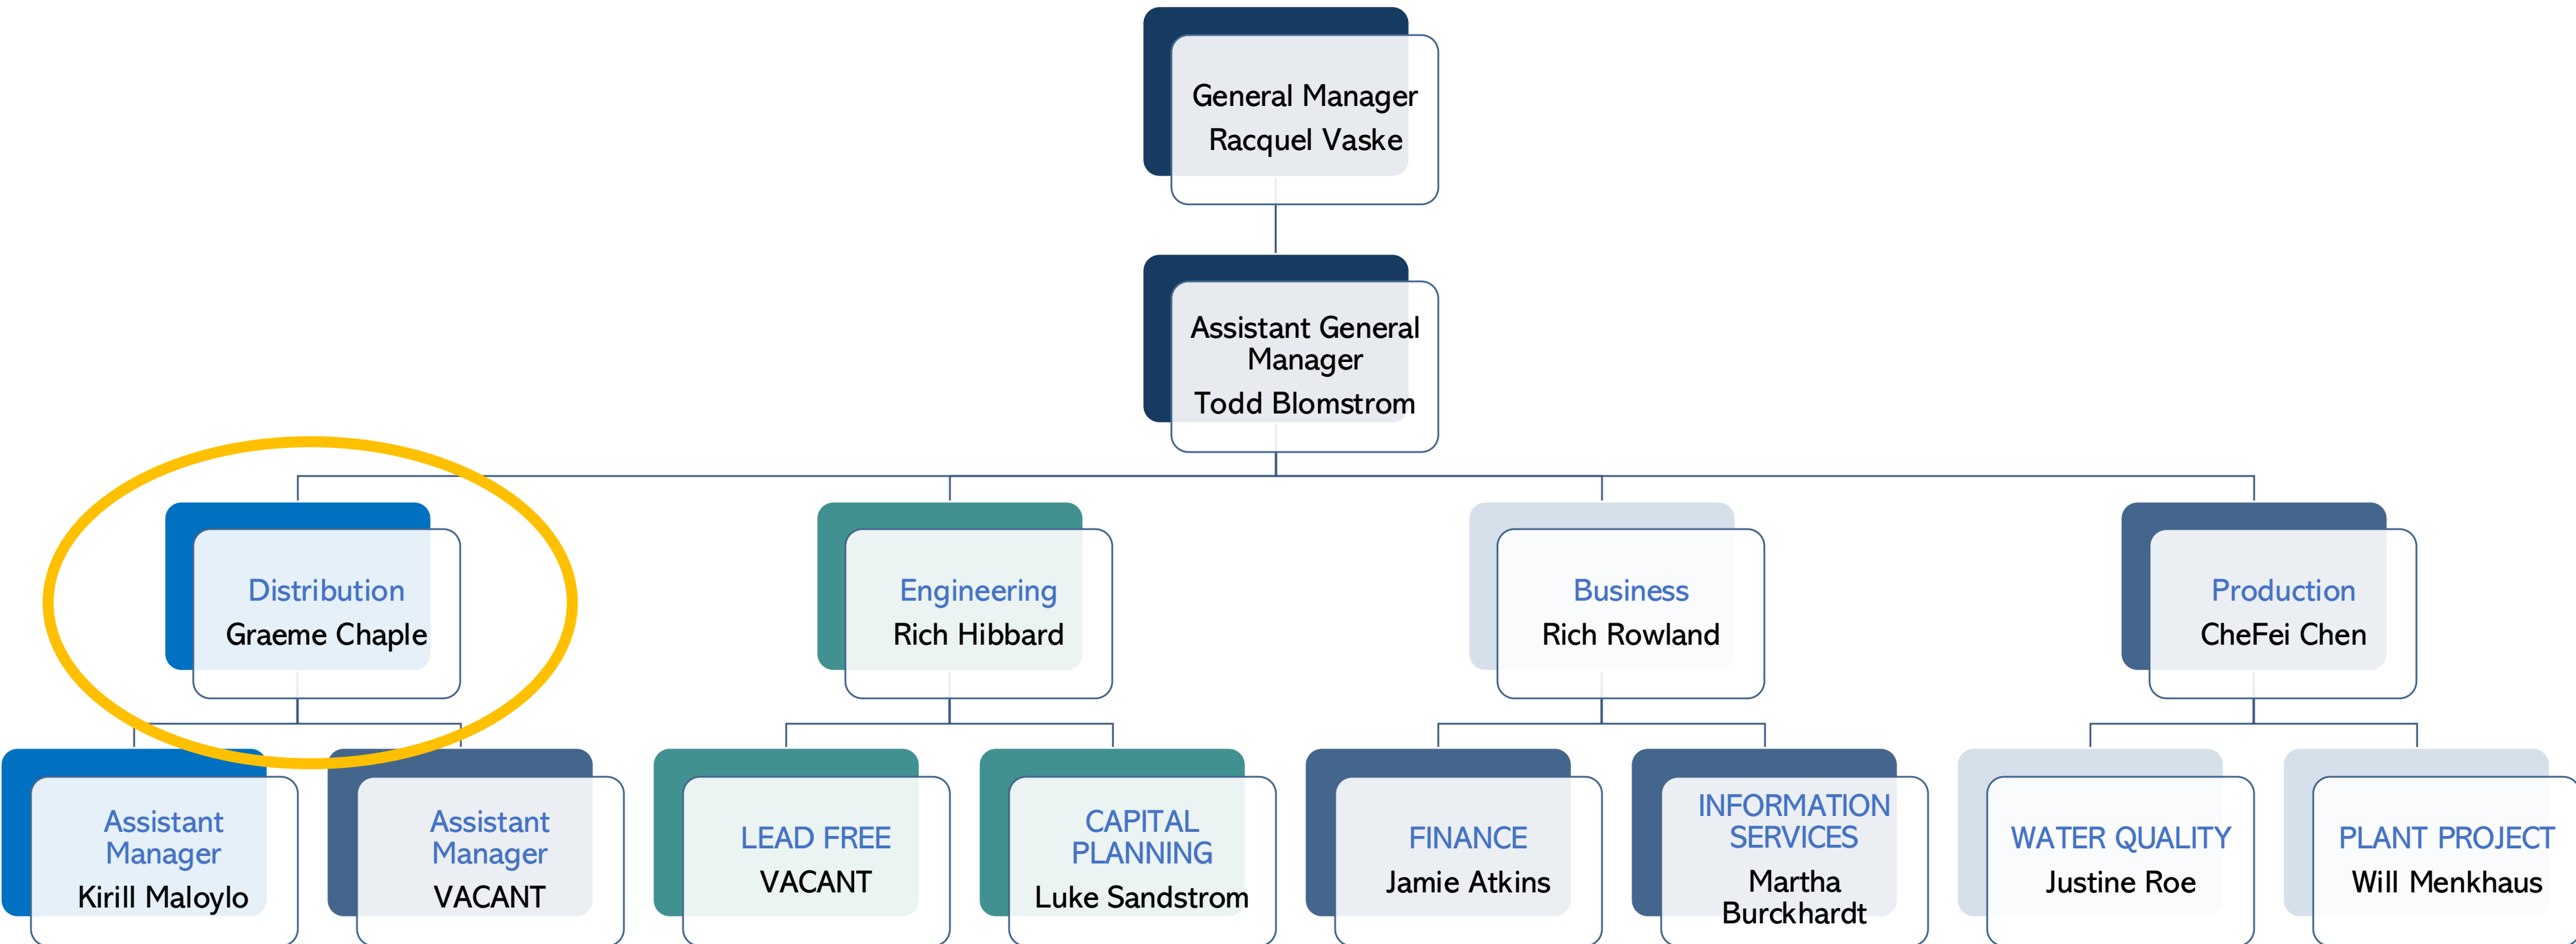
General Manager
Racquel Vaske

Assistant General Manager
Todd Blomstrom

Distribution
Graeme Chaple

Engineering
Rich Hibbard

Business
Rich Rowland

Production
CheFei Chen

Assistant Manager
Kirill Maloylo

Assistant Manager
VACANT

LEAD FREE
VACANT

CAPITAL PLANNING
Luke Sandstrom

FINANCE
Jamie Atkins

INFORMATION SERVICES
Martha Burckhardt

WATER QUALITY
Justine Roe

PLANT PROJECT
Will Menkhaus